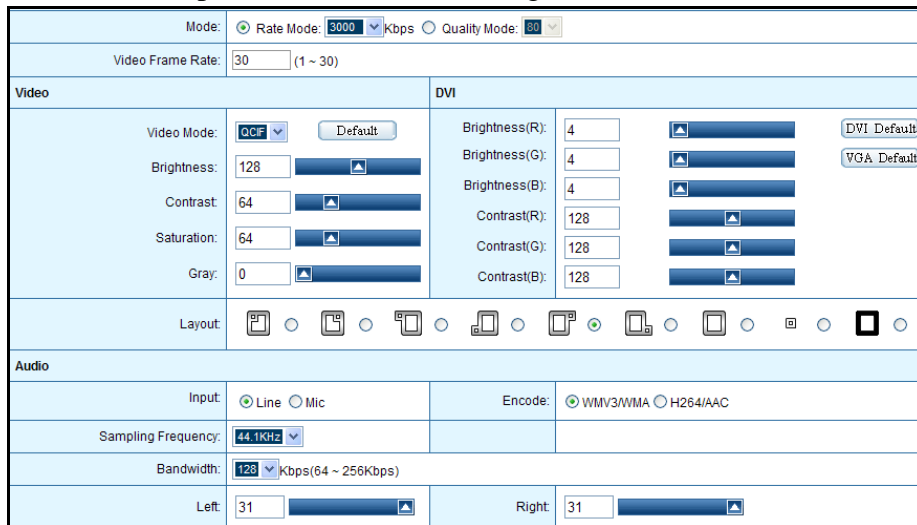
| Mode: | Rate Mode: 3000 Kbps Quality Mode: 80 | | |
|---|---|---|---|
| Video Frame Rate: | 30 (1 ~ 30) | | |
| **Video** | | **DVI** | |
| Video Mode: | QCIF Default | Brightness(R): | 4 DVI Default |
| Brightness: | 128 | Brightness(G): | 4 VGA Default |
| Contrast: | 64 | Brightness(B): | 4 |
| Saturation: | 64 | Contrast(R): | 128 |
| Gray: | 0 | Contrast(G): | 128 |
| | | Contrast(B): | 128 |
| Layout: | | | |
| **Audio** | | | |
| Input: | Line Mic | Encode: | WMV3/WMA H264/AAC |
| Sampling Frequency: | 44.1KHz | | |
| Bandwidth: | 128 Kbps(64 ~ 256Kbps) | | |
| Left: | 31 | Right: | 31 |